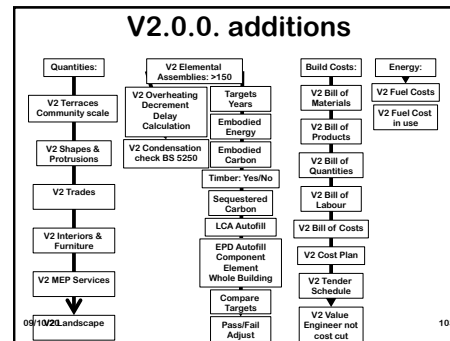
V2.0.0. additions

Quantities:

V2 Terraces Community scale

V2 Shapes & Protrusions

V2 Trades

V2 Interiors & Furniture

V2 MEP Services

V2 Landscape

V2 Elemental Assemblies: >150

V2 Overheating Decrement Delay Calculation

V2 Condensation check BS 5250

Targets Years

Embodied Energy

Embodied Carbon

Timber: Yes/No

Sequestered Carbon

LCA Autofill

EPD Autofill Component Element Whole Building

Compare Targets

Pass/Fail Adjust

Build Costs:

V2 Bill of Materials

V2 Bill of Products

V2 Bill of Quantities

V2 Bill of Labour

V2 Bill of Costs

V2 Cost Plan

V2 Tender Schedule

V2 Value Engineer not cost cut

Energy:

V2 Fuel Costs

V2 Fuel Cost in use

09/10/20

10